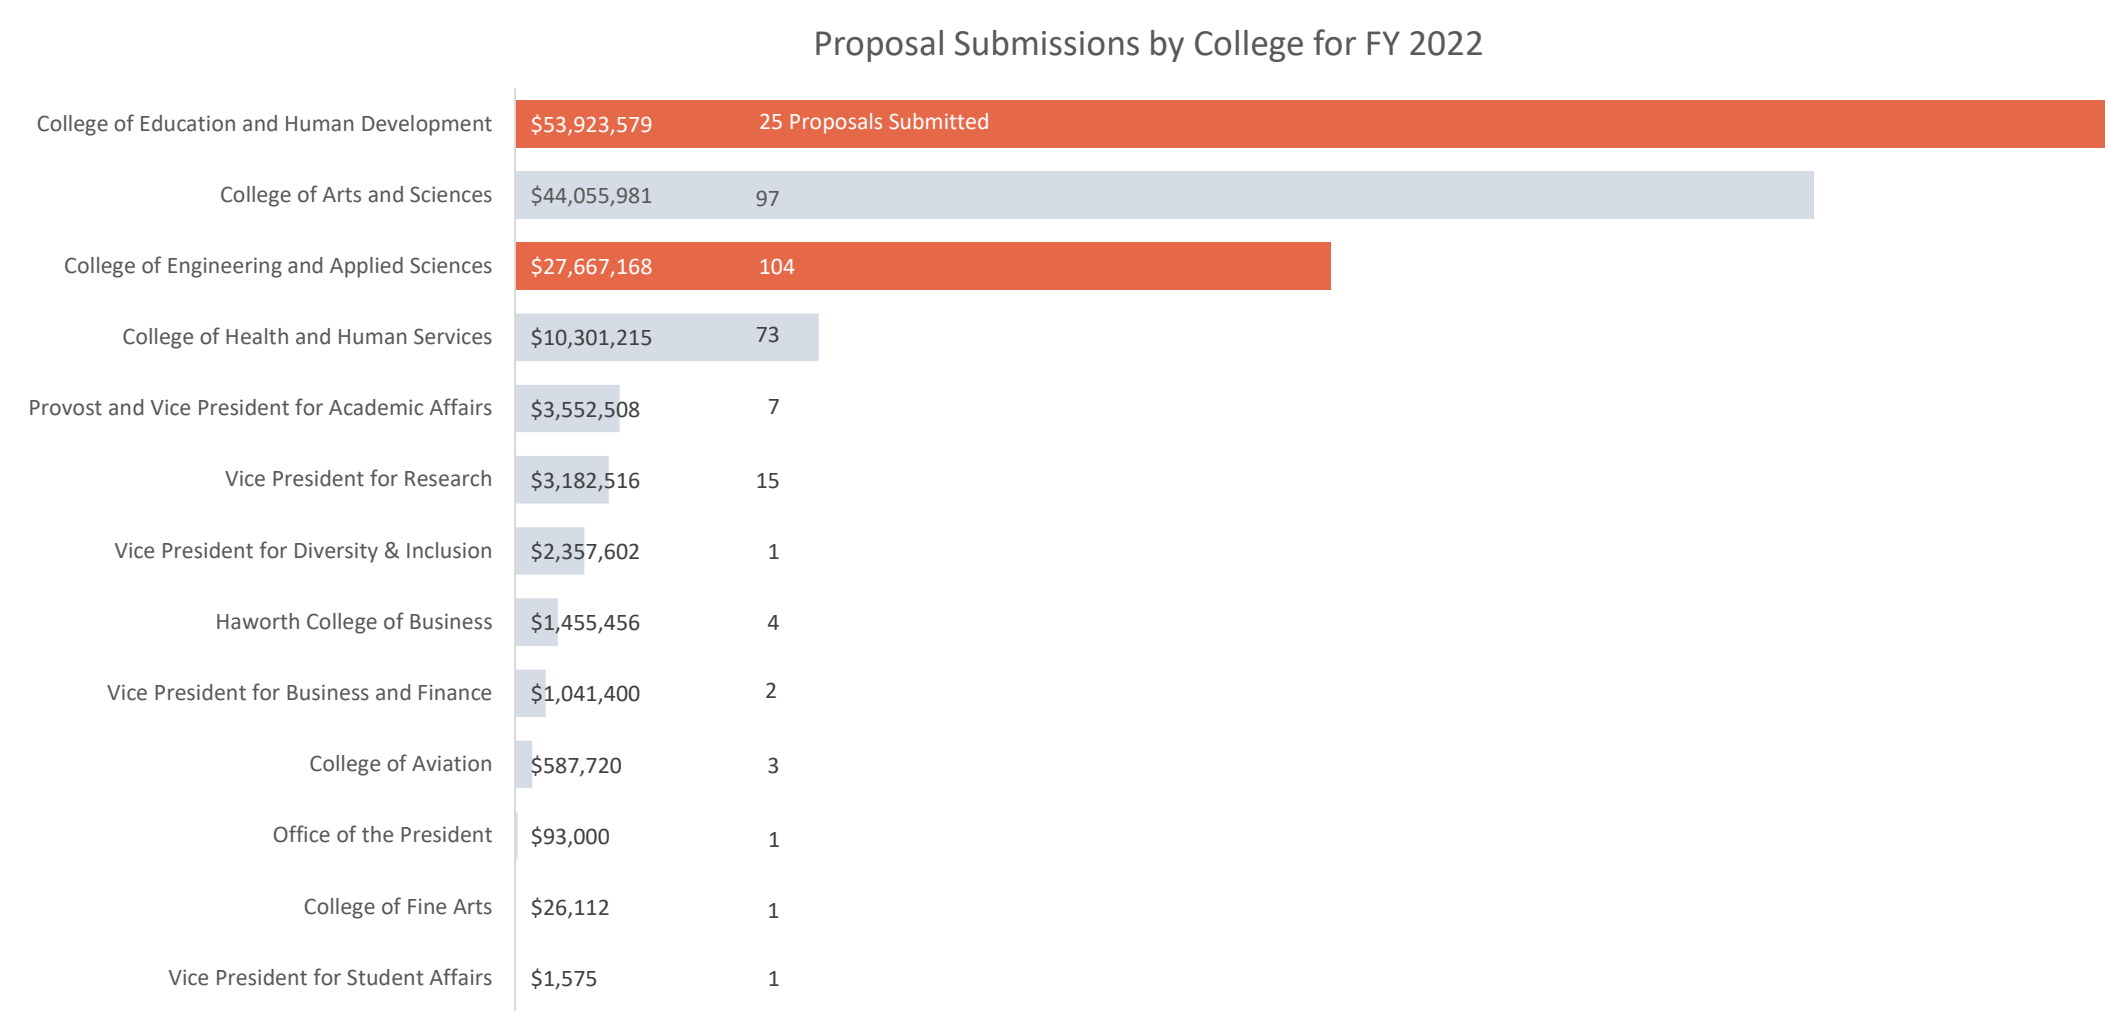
Proposal Submissions by College for FY 2022

| | | |
|---|---|---|
| College of Education and Human Development | $53,923,579 | 25 Proposals Submitted |
| College of Arts and Sciences | $44,055,981 | 97 |
| College of Engineering and Applied Sciences | $27,667,168 | 104 |
| College of Health and Human Services | $10,301,215 | 73 |
| Provost and Vice President for Academic Affairs | $3,552,508 | 7 |
| Vice President for Research | $3,182,516 | 15 |
| Vice President for Diversity & Inclusion | $2,357,602 | 1 |
| Haworth College of Business | $1,455,456 | 4 |
| Vice President for Business and Finance | $1,041,400 | 2 |
| College of Aviation | $587,720 | 3 |
| Office of the President | $93,000 | 1 |
| College of Fine Arts | $26,112 | 1 |
| Vice President for Student Affairs | $1,575 | 1 |